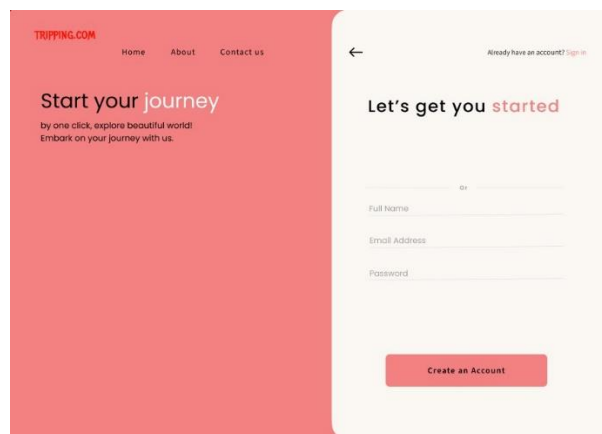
TRIPPING.COM

Home About Contact us

Start your journey

by one click, explore beautiful world!
Embark on your journey with us.

←

Already have an account? Sign in

Let's get you started

Or

Full Name

Email Address

Password

Create an Account